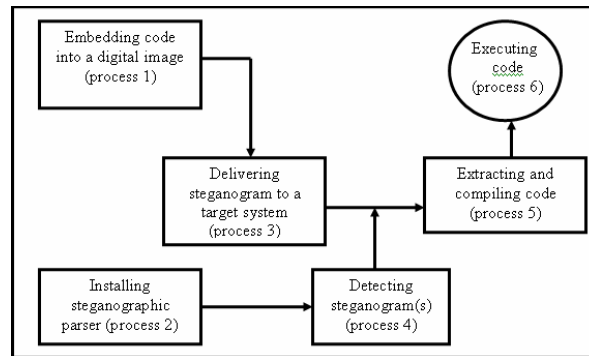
Embedding code into a digital image (process 1)

Executing code (process 6)

Delivering steganogram to a target system (process 3)

Extracting and compiling code (process 5)

Installing steganographic parser (process 2)

Detecting steganogram(s) (process 4)